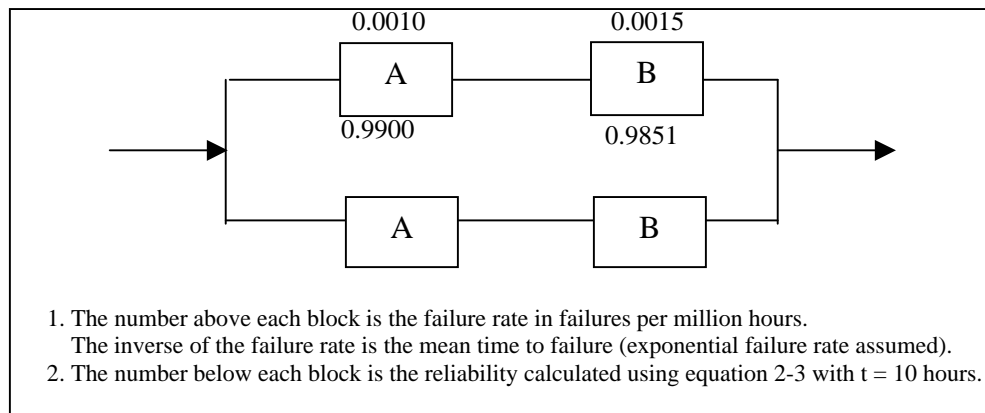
0.0010

0.0015

A

B

0.9900

0.9851

A

B

1. The number above each block is the failure rate in failures per million hours. The inverse of the failure rate is the mean time to failure (exponential failure rate assumed).
2. The number below each block is the reliability calculated using equation 2-3 with t = 10 hours.